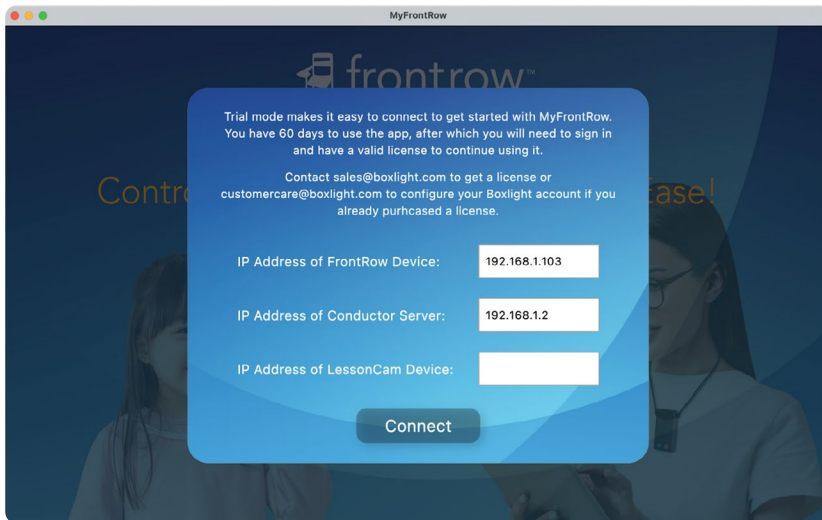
MyFrontRow

frontrow™

Contro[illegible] Ease!

Trial mode makes it easy to connect to get started with MyFrontRow. You have 60 days to use the app, after which you will need to sign in and have a valid license to continue using it.

Contact sales@boxlight.com to get a license or customercare@boxlight.com to configure your Boxlight account if you already purhcased a license.

IP Address of FrontRow Device: 192.168.1.103

IP Address of Conductor Server: 192.168.1.2

IP Address of LessonCam Device:

Connect